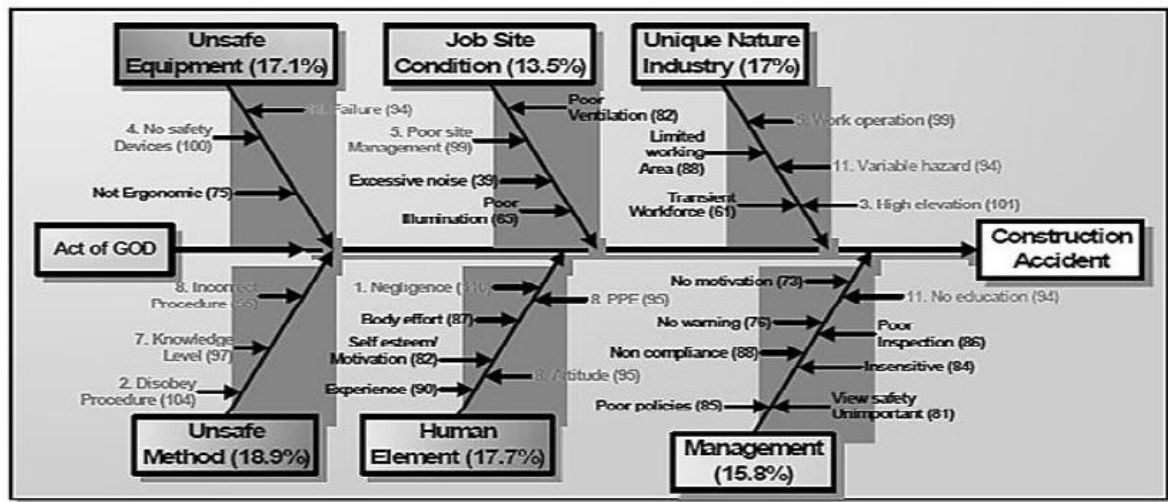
Unsafe Equipment (17.1%)

Job Site Condition (13.5%)

Unique Nature Industry (17%)

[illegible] Failure (94)

4. No safety Devices (100)

Not Ergonomic (75)

Poor Ventilation (82)

5. Poor site Management (99)

Excessive noise (39)

Poor Illumination (65)

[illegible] Work operation (99)

Limited working Area (88)

11. Variable hazard (94)

Transient Workforce (61)

3. High elevation (101)

Act of GOD

Construction Accident

8. Incorrect Procedure ([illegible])

7. Knowledge Level (97)

2. Disobey Procedure (104)

1. Negligence ([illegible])

8. PPF (95)

Body effort (87)

Self esteem/ Motivation (82)

Experience (90)

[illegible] Attitude (95)

No motivation (73)

11. No education (94)

No warning (76)

Poor Inspection (86)

Non compliance (88)

Insensitive (84)

Poor policies (85)

View safety Unimportant (81)

Unsafe Method (18.9%)

Human Element (17.7%)

Management (15.8%)